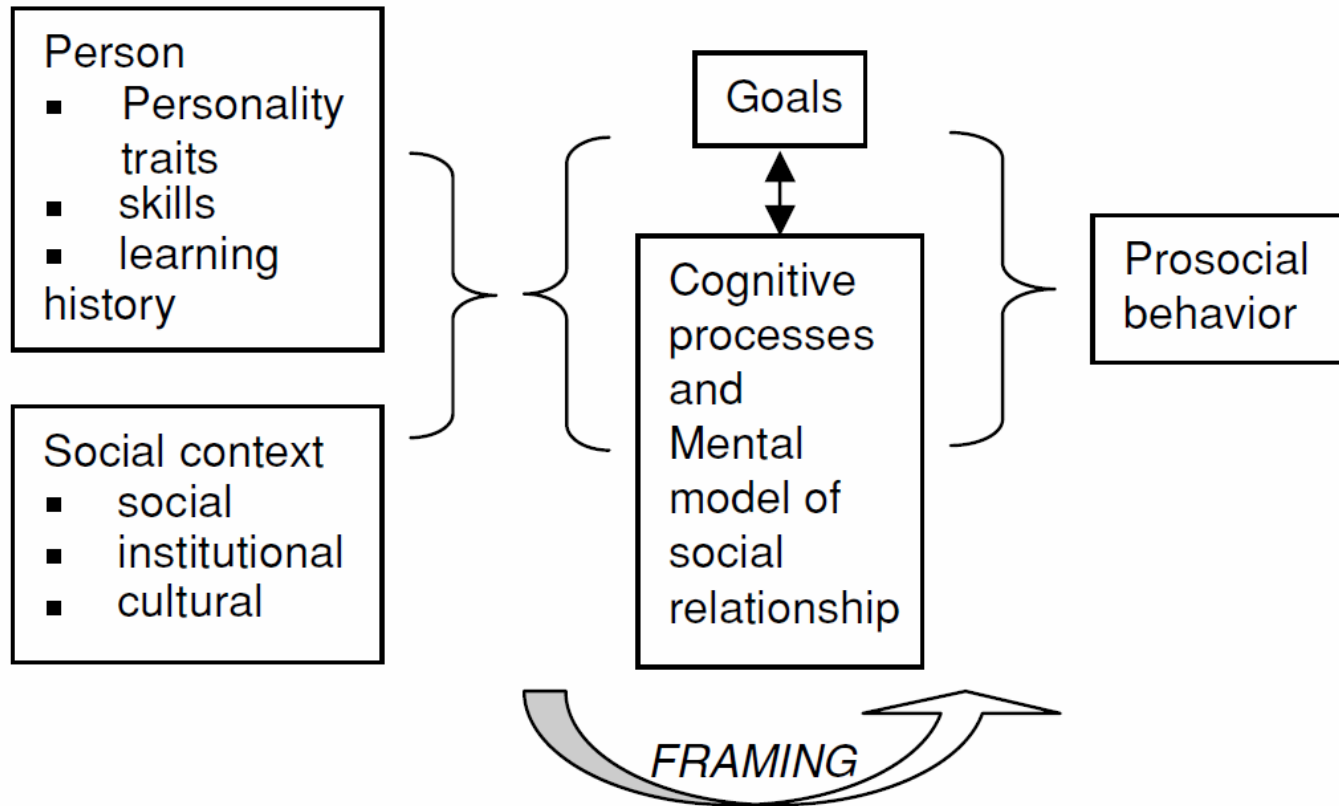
Person
- Personality traits
- skills
- learning history

Social context
- social
- institutional
- cultural

Goals

Cognitive processes and Mental model of social relationship

Prosocial behavior

FRAMING